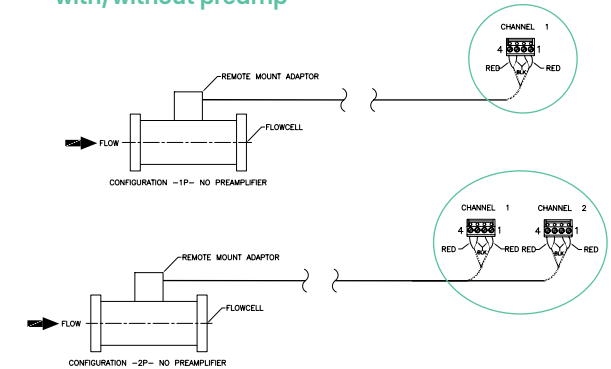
with/without preamp

REMOTE MOUNT ADAPTOR
FLOW
FLOWCELL
CONFIGURATION -1P- NO PREAMPLIFIER

CHANNEL 1
4 1
RED BLK RED

REMOTE MOUNT ADAPTOR
FLOW
FLOWCELL
CONFIGURATION -2P- NO PREAMPLIFIER

CHANNEL 1
4 1
RED BLK RED

CHANNEL 2
4 1
RED BLK RED